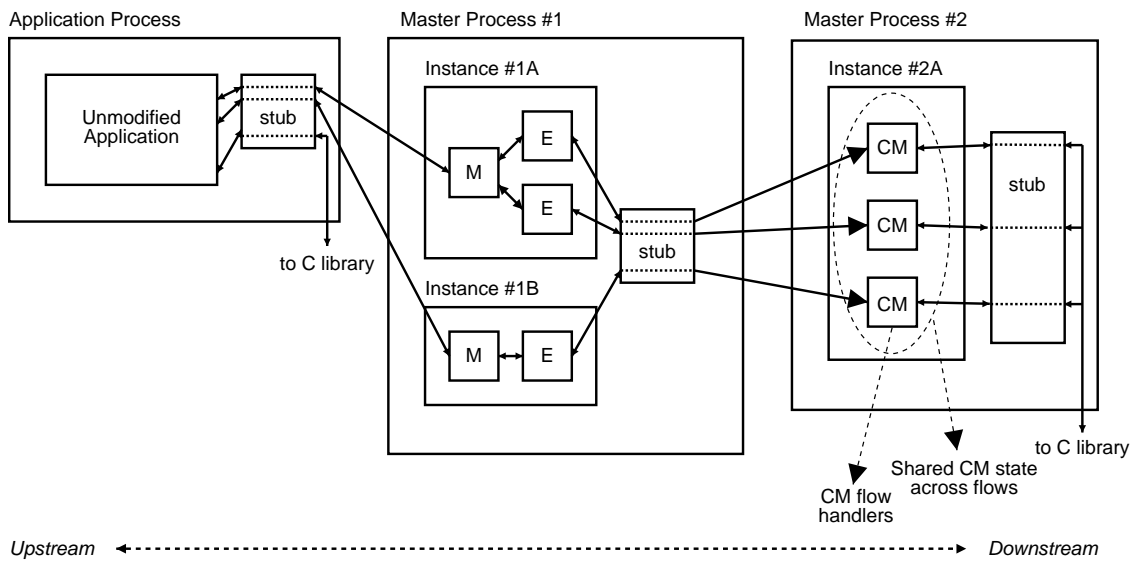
Application Process

Unmodified Application

stub

to C library

Master Process #1

Instance #1A

M

E

E

stub

Instance #1B

M

E

Master Process #2

Instance #2A

CM

CM

CM

stub

to C library

CM flow handlers

Shared CM state across flows

Upstream

Downstream